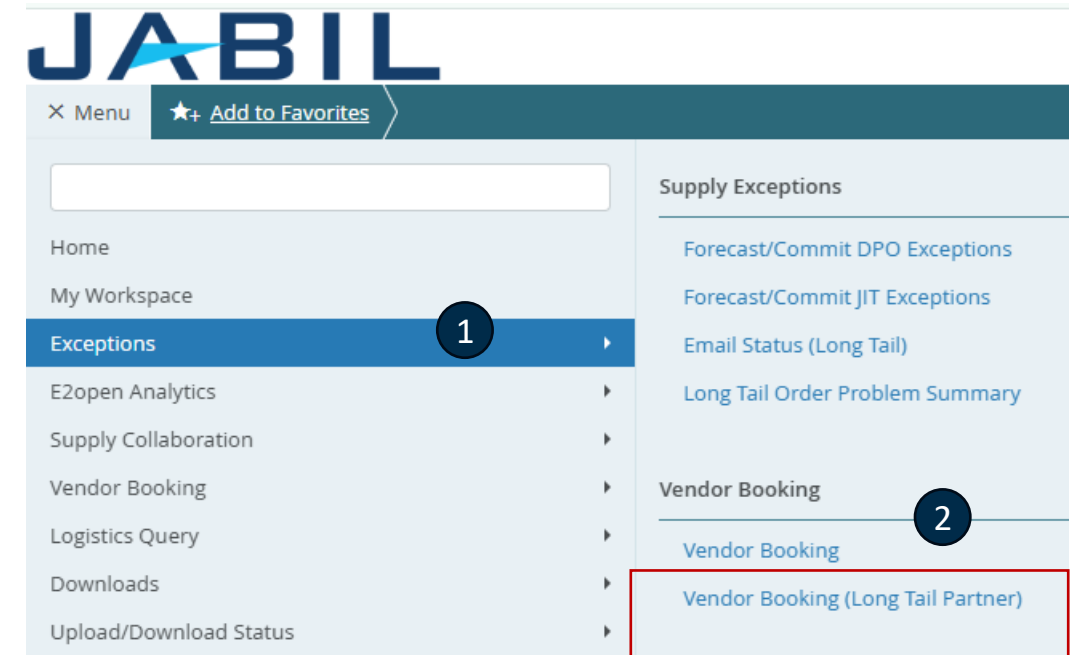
JABIL

× Menu
Add to Favorites

Home
My Workspace
Exceptions
1
E2open Analytics
Supply Collaboration
Vendor Booking
Logistics Query
Downloads
Upload/Download Status

Supply Exceptions
Forecast/Commit DPO Exceptions
Forecast/Commit JIT Exceptions
Email Status (Long Tail)
Long Tail Order Problem Summary

Vendor Booking
2
Vendor Booking
Vendor Booking (Long Tail Partner)